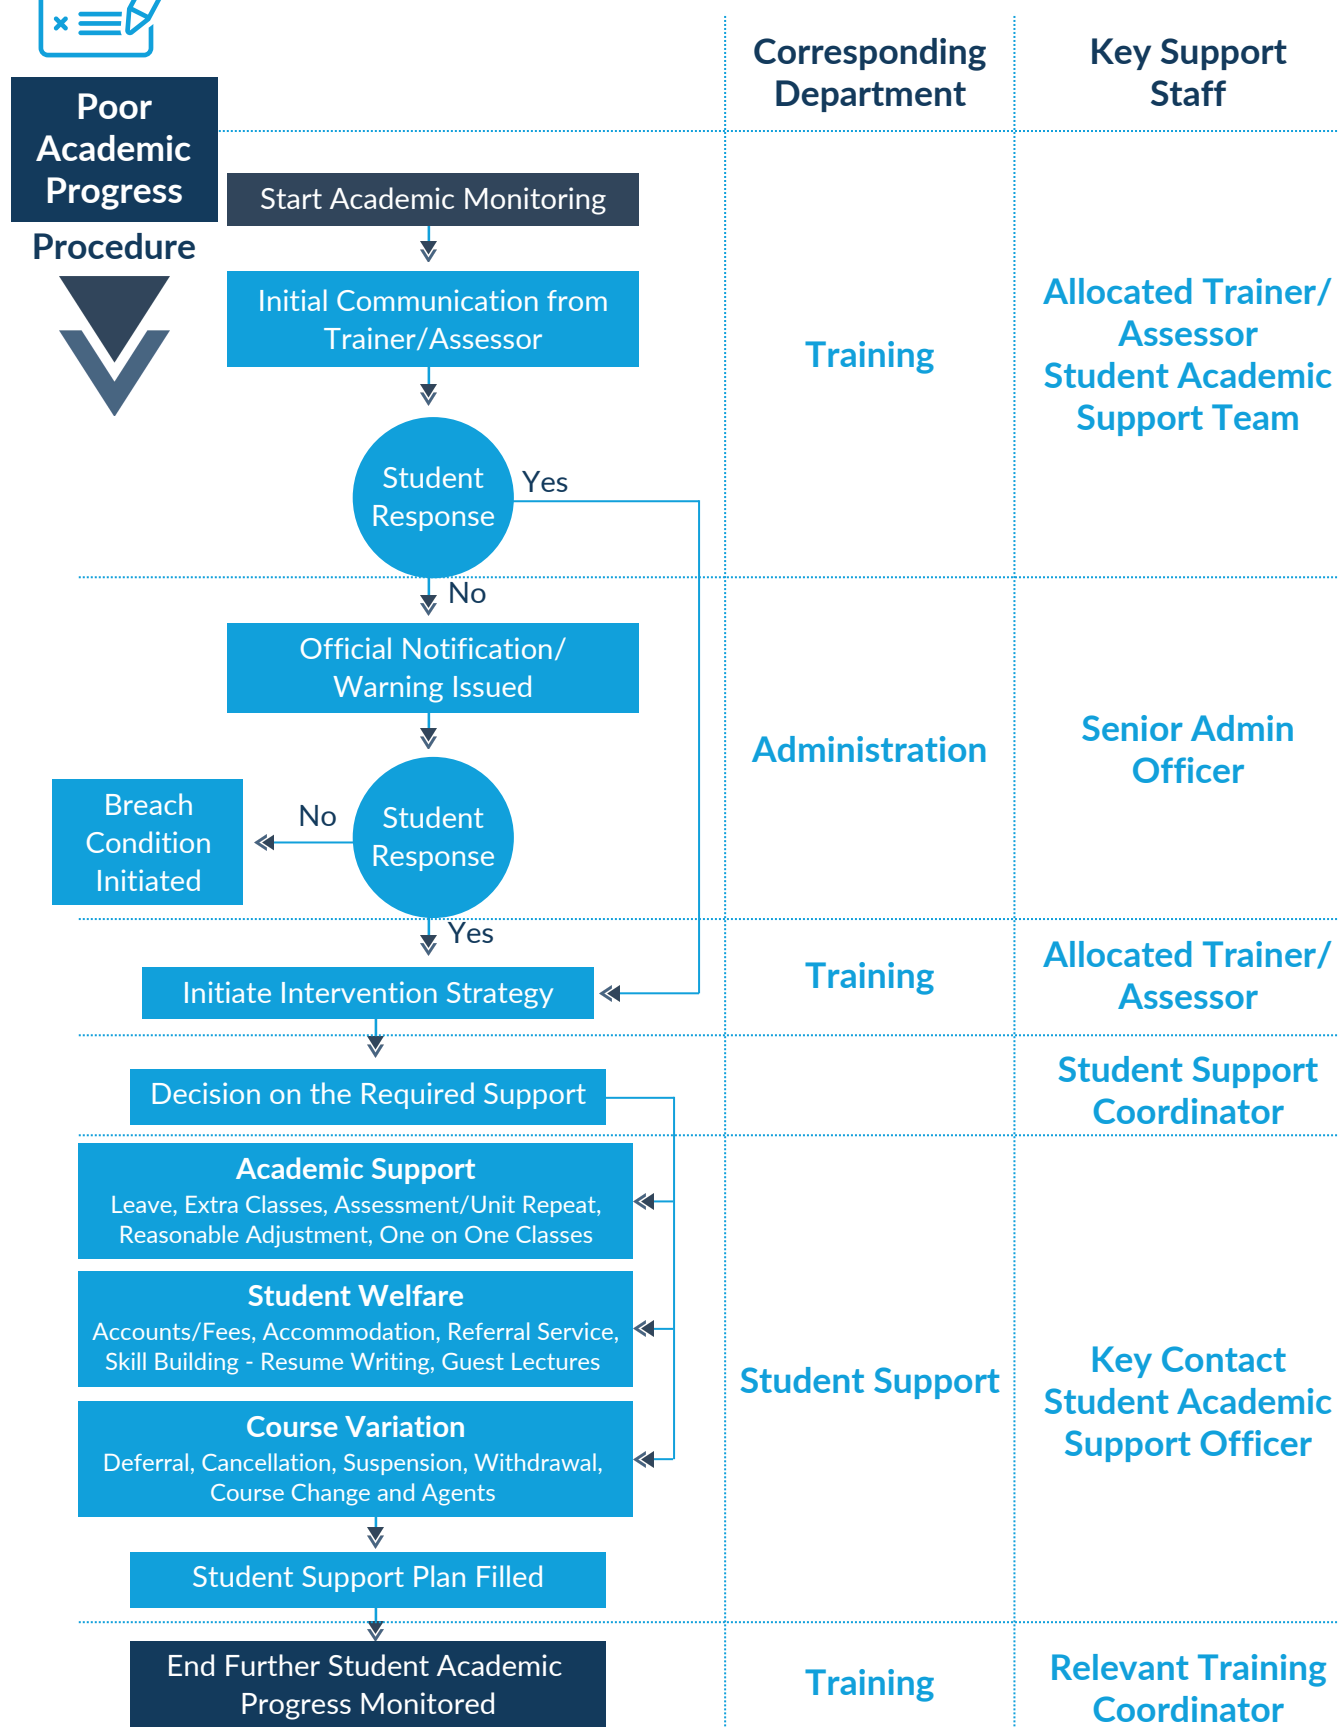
Poor Academic Progress

Procedure

Corresponding Department

Key Support Staff

Start Academic Monitoring

Initial Communication from Trainer/Assessor

Student Response

Yes

No

Training

Allocated Trainer/ Assessor
Student Academic Support Team

Official Notification/ Warning Issued

Breach Condition Initiated

No

Student Response

Yes

Administration

Senior Admin Officer

Initiate Intervention Strategy

Training

Allocated Trainer/ Assessor

Decision on the Required Support

Student Support Coordinator

Academic Support
Leave, Extra Classes, Assessment/Unit Repeat, Reasonable Adjustment, One on One Classes

Student Welfare
Accounts/Fees, Accommodation, Referral Service, Skill Building - Resume Writing, Guest Lectures

Course Variation
Deferral, Cancellation, Suspension, Withdrawal, Course Change and Agents

Student Support

Key Contact
Student Academic Support Officer

Student Support Plan Filled

End Further Student Academic Progress Monitored

Training

Relevant Training Coordinator